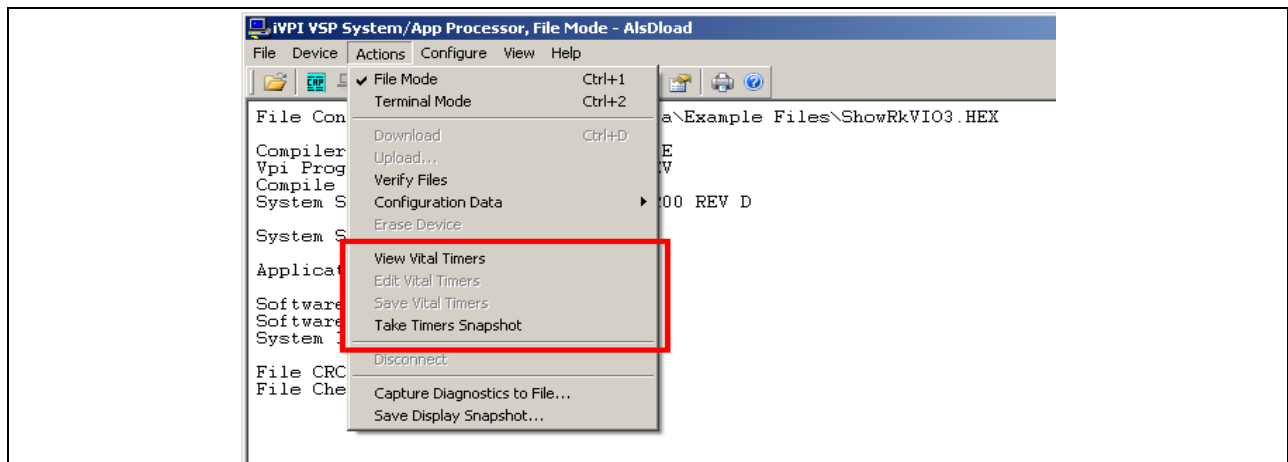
iVPI VSP System/App Processor, File Mode - AlsDload

File Device Actions Configure View Help

✔ File Mode Ctrl+1
Terminal Mode Ctrl+2
Download Ctrl+D
Upload...
Verify Files
Configuration Data
Erase Device
View Vital Timers
Edit Vital Timers
Save Vital Timers
Take Timers Snapshot
Disconnect
Capture Diagnostics to File...
Save Display Snapshot...

File Con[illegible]a\Example Files\ShowRkVIO3.HEX

Compiler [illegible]E
Vpi Prog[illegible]V
Compile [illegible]
System S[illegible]00 REV D

System S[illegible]

Applicat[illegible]

Software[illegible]
Software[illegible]
System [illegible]

File CRC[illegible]
File Che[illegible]